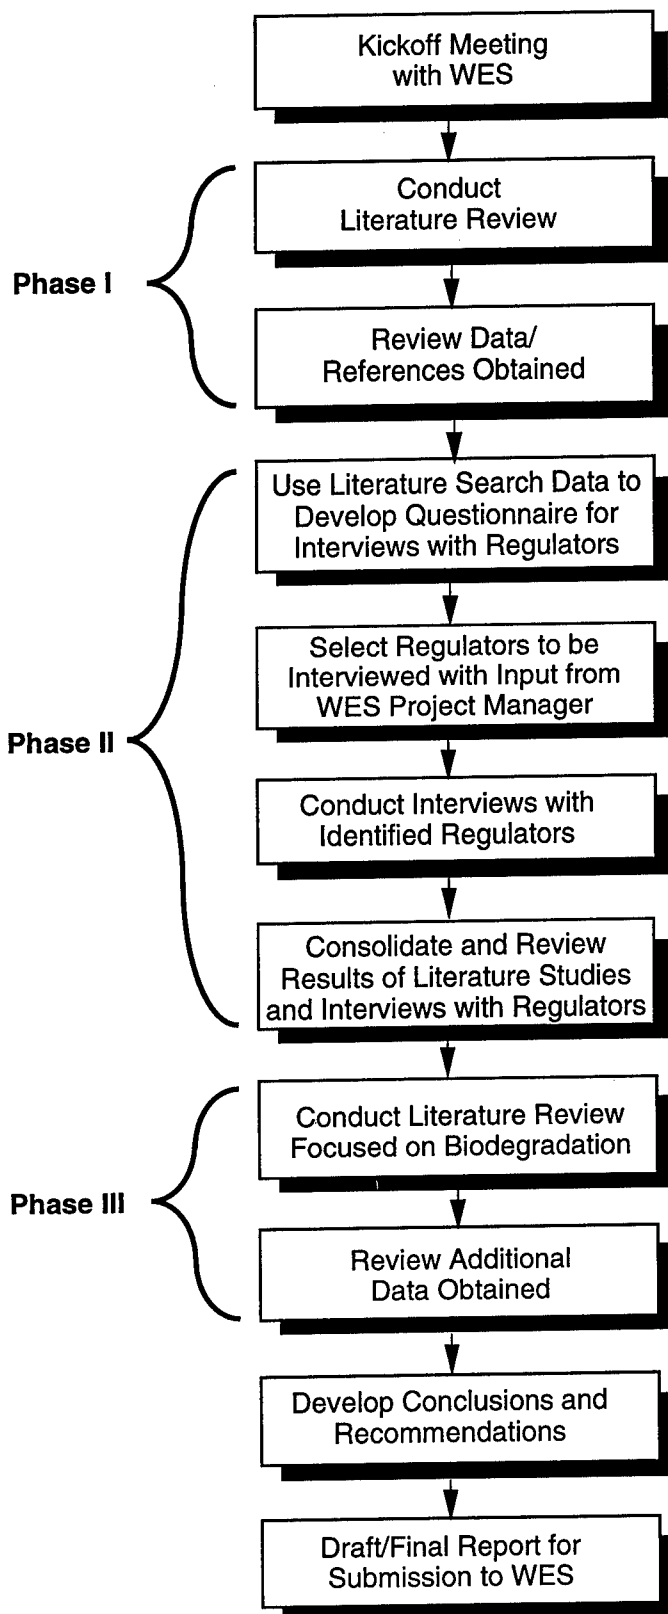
Kickoff Meeting with WES

Phase I

Conduct Literature Review

Review Data/ References Obtained

Phase II

Use Literature Search Data to Develop Questionnaire for Interviews with Regulators

Select Regulators to be Interviewed with Input from WES Project Manager

Conduct Interviews with Identified Regulators

Consolidate and Review Results of Literature Studies and Interviews with Regulators

Phase III

Conduct Literature Review Focused on Biodegradation

Review Additional Data Obtained

Develop Conclusions and Recommendations

Draft/Final Report for Submission to WES